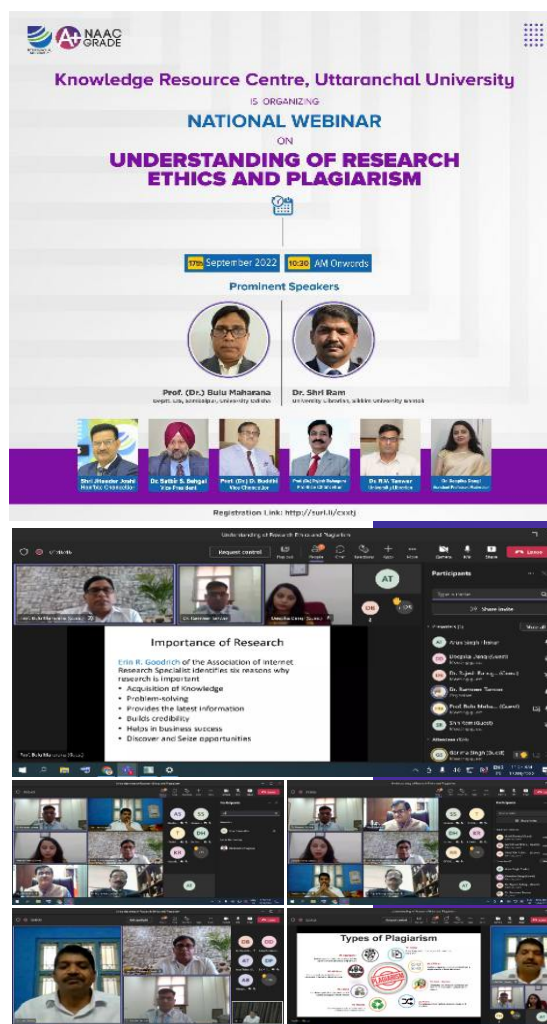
A+ NAAC GRADE

Knowledge Resource Centre, Uttaranchal University

IS ORGANIZING

NATIONAL WEBINAR

ON

UNDERSTANDING OF RESEARCH ETHICS AND PLAGIARISM

17th September 2022 10:30 AM Onwords

Prominent Speakers

Prof. (Dr.) Bulu Maharana
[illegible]

Dr. Shri Ram
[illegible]

Shri Jitender Joshi
Hon'ble Chancellor

Dr. Satbir S. Sehgal
Vice President

Prof. (Dr.) D. Buddhi
Vice Chancellor

Prof. (Dr.) Rajesh Bahuguna
Pro-Vice Chancellor

Dr. R.K. Tanwar
University Librarian

Dr. Deepika Dangi
Assistant Professor

Registration Link: http://surl.li/cxxtj

Understanding of Research Ethics and Plagiarism

Request control

Leave

Participants

Share invite

AT

DB

Importance of Research

Erin R. Goodrich of the Association of internet Research Specialist identifies six reasons why research is important
• Acquisition of Knowledge
• Problem-solving
• Provides the latest information
• Builds credibility
• Helps in business success
• Discover and Seize opportunities

Prof. Bulu Maharana (Guest)

Aman Singh Tomar
Deepika Dangi (Guest)
Dr. Rajesh Bahuguna (Guest)
Dr. Ramveer Tanwar
Prof. Bulu Maha... (Guest)
Shri Ram (Guest)

AS SS
T DH
KR
AT

DB DD
AT DP
AR

Types of Plagiarism